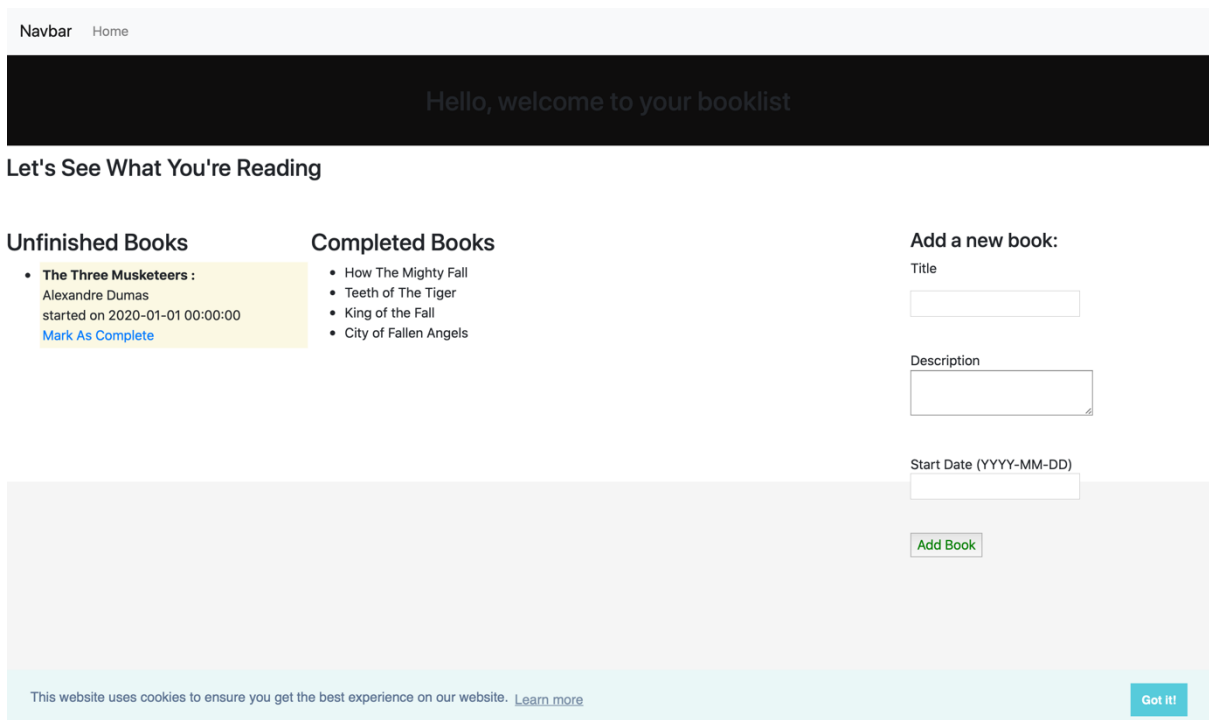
Navbar Home

Hello, welcome to your booklist

Let's See What You're Reading

Unfinished Books

- **The Three Musketeers :** Alexandre Dumas started on 2020-01-01 00:00:00 Mark As Complete

Completed Books

- How The Mighty Fall
- Teeth of The Tiger
- King of the Fall
- City of Fallen Angels

Add a new book:

Title

Description

Start Date (YYYY-MM-DD)

Add Book

This website uses cookies to ensure you get the best experience on our website. Learn more

Got it!